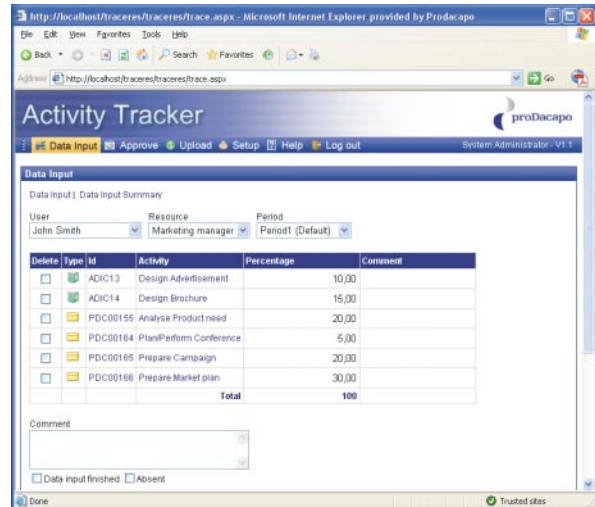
http://localhost/traceres/traceres/trace.aspx - Microsoft Internet Explorer provided by Prodacapo

File Edit View Favorites Tools Help

Back Search Favorites

Address http://localhost/traceres/traceres/trace.aspx Go

Activity Tracker

proDacapo

Data Input Approve Upload Setup Help Log out System Administrator - V1.1

Data Input

Data Input | Data Input Summary

User
John Smith

Resource
Marketing manager

Period
Period1 (Default)

| Delete | Type | Id | Activity | Percentage | Comment |
|---|---|---|---|---|---|
| | | ADIC13 | Design Advertisement | 10,00 | |
| | | ADIC14 | Design Brochure | 15,00 | |
| | | PDC00155 | Analyse Product need | 20,00 | |
| | | PDC00164 | Plan/Perform Conference | 5,00 | |
| | | PDC00165 | Prepare Campaign | 20,00 | |
| | | PDC00166 | Prepare Market plan | 30,00 | |
| | | | Total | 100 | |

Comment

Data input finished Absent

Done Trusted sites